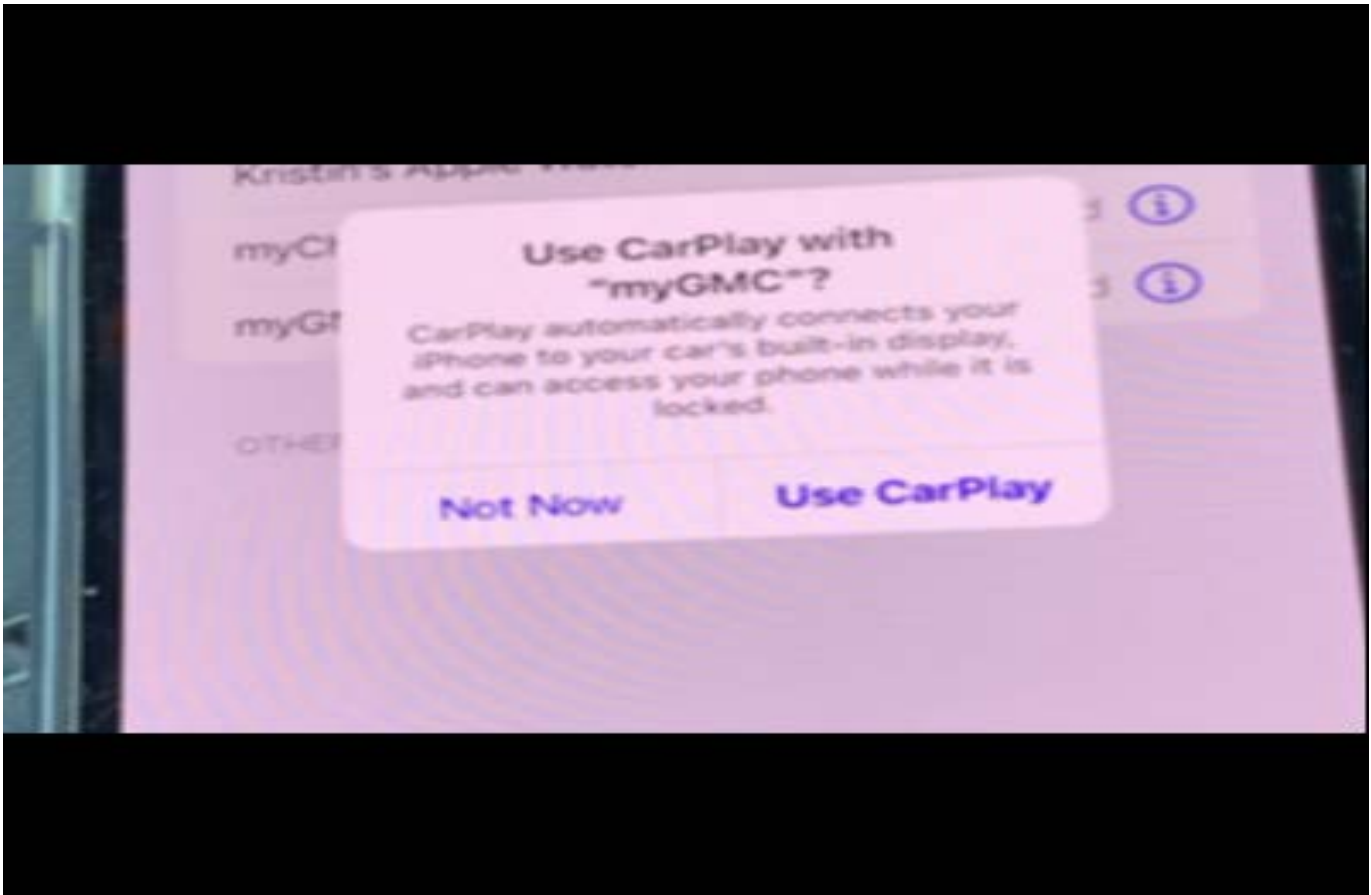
Kristin's Apple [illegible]

myCh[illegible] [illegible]d

myGM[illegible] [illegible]d

OTHER

Use CarPlay with "myGMC"?

CarPlay automatically connects your iPhone to your car's built-in display, and can access your phone while it is locked.

Not Now

Use CarPlay